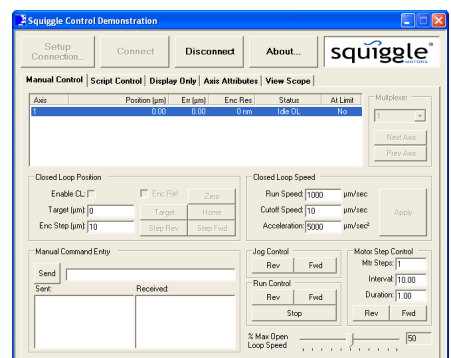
Squiggle Control Demonstration

Setup Connection...
Connect
Disconnect
About...
squiggle
MOTORS

Manual Control | Script Control | Display Only | Axis Attributes | View Scope

| Axis | Position (µm) | Err (µm) | Enc Res | Status | At Limit |
|---|---|---|---|---|---|
| 1 | 0.00 | 0.00 | 0 nm | Idle OL | No |

Multiplexer
1
Next Axis
Prev Axis

Closed Loop Position
Enable CL:
Enc Ref
Zero
Target (µm): 0
Target
Home
Enc Step (µm): 10
Step Rev
Step Fwd

Closed Loop Speed
Run Speed: 1000 µm/sec
Cutoff Speed: 10 µm/sec
Acceleration: 5000 µm/sec²
Apply

Manual Command Entry
Send
Sent:
Received:

Jog Control
Rev
Fwd

Run Control
Rev
Fwd
Stop

Motor Step Control
Mtr Steps: 1
Interval: 10.00
Duration: 1.00
Rev
Fwd

% Max Open Loop Speed
50